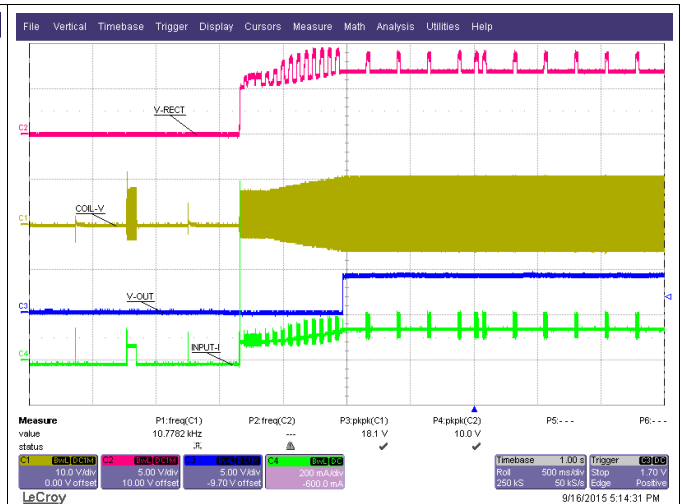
File Vertical Timebase Trigger Display Cursors Measure Math Analysis Utilities Help

V-RECT
C2
COIL-V
C1
V-OUT
C3
INPUT-I
C4

| Measure | P1:freq(C1) | P2:freq(C2) | P3:pkpk(C1) | P4:pkpk(C2) | P5:--- | P6:--- |
|---|---|---|---|---|---|---|
| value | 10.7782 kHz | --- | 18.1 V | 10.0 V | | |
| status | | | ✔ | ✔ | | |

C1 BwL DC1M 10.0 V/div 0.00 V offset
C2 BwL DC1M 5.00 V/div 10.00 V offset
C3 BwL DC1M 5.00 V/div -9.70 V offset
C4 BwL DC 200 mA/div -600.0 mA

Timebase 1.00 s Roll 500 ms/div 250 kS 50 kS/s
Trigger C3 DC Stop 1.70 V Edge Positive

LeCroy
9/16/2015 5:14:31 PM